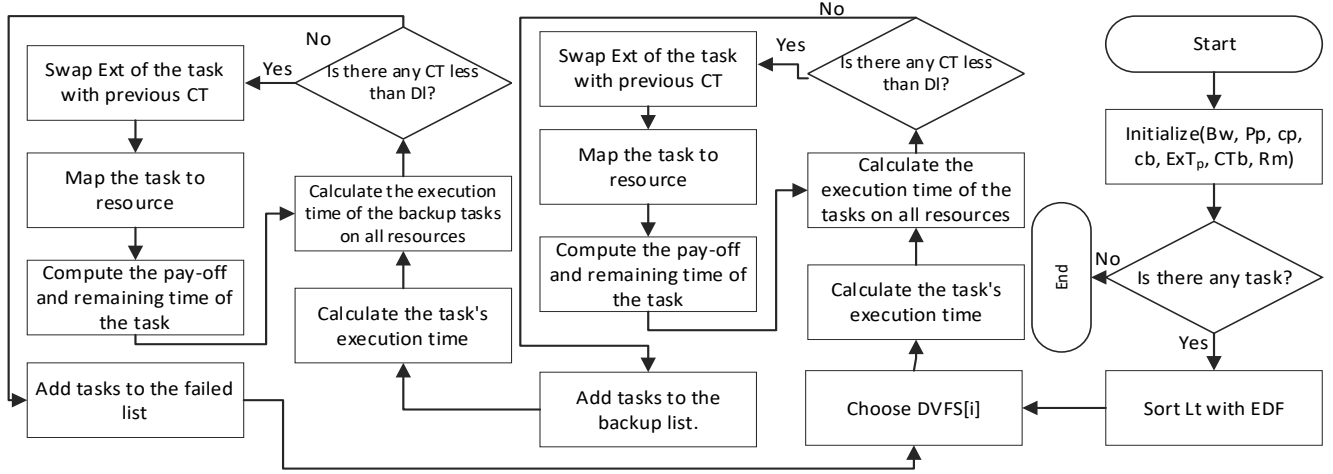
Start

Initialize(Bw, Pp, cp, cb, ExT$_p$, CTb, Rm)

Is there any task?

No

End

Yes

Sort Lt with EDF

Choose DVFS[i]

Calculate the task's execution time

Calculate the execution time of the tasks on all resources

Is there any CT less than Dl?

Yes

No

Swap Ext of the task with previous CT

Map the task to resource

Compute the pay-off and remaining time of the task

Add tasks to the backup list.

Calculate the task's execution time

Calculate the execution time of the backup tasks on all resources

Is there any CT less than Dl?

Yes

No

Swap Ext of the task with previous CT

Map the task to resource

Compute the pay-off and remaining time of the task

Add tasks to the failed list